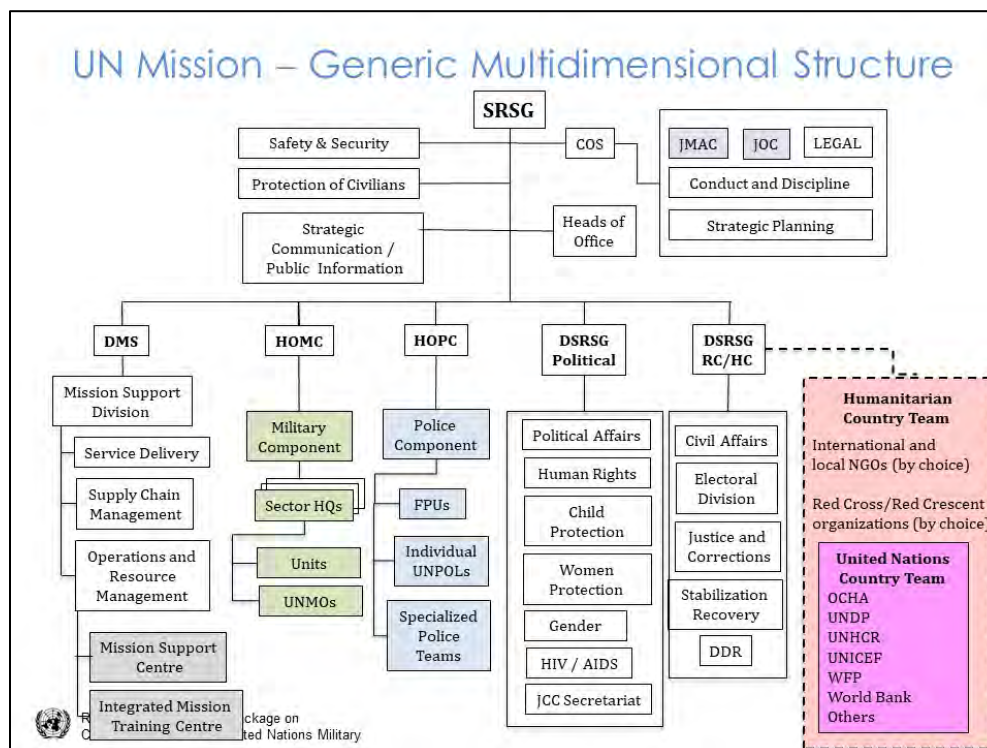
UN Mission – Generic Multidimensional Structure

SRSG

Safety & Security

COS

JMAC

JOC

LEGAL

Conduct and Discipline

Strategic Planning

Protection of Civilians

Strategic Communication / Public Information

Heads of Office

DMS

HOMC

HOPC

DSRSG Political

DSRSG RC/HC

Mission Support Division

Service Delivery

Supply Chain Management

Operations and Resource Management

Mission Support Centre

Integrated Mission Training Centre

Military Component

Sector HQs

Units

UNMOs

Police Component

FPUs

Individual UNPOLs

Specialized Police Teams

Political Affairs

Human Rights

Child Protection

Women Protection

Gender

HIV / AIDS

JCC Secretariat

Civil Affairs

Electoral Division

Justice and Corrections

Stabilization Recovery

DDR

Humanitarian Country Team

International and local NGOs (by choice)

Red Cross/Red Crescent organizations (by choice)

United Nations Country Team

OCHA
UNDP
UNHCR
UNICEF
WFP
World Bank
Others

R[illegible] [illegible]ckage on
C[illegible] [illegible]ted Nations Military